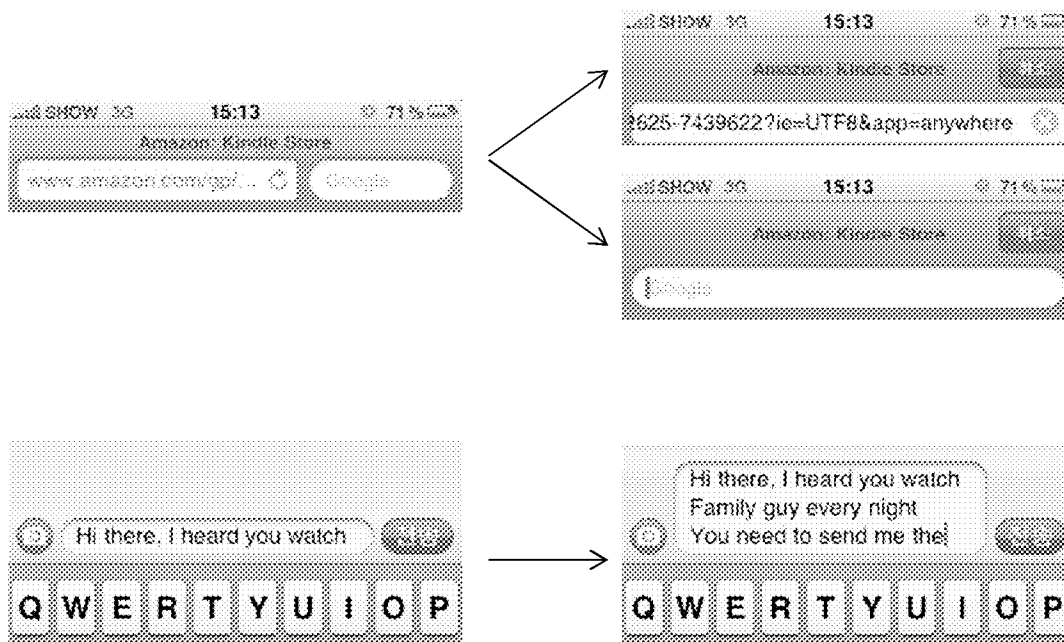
SHOW 3G 15:13 71%
Amazon: Kindle Store
www.amazon.com/gp/... Google

SHOW 3G 15:13 71%
Amazon: Kindle Store
2625-7439622?ie=UTF8&app=anywhere

SHOW 3G 15:13 71%
Amazon: Kindle Store
Google

Hi there, I heard you watch
Q W E R T Y U I O P

Hi there, I heard you watch Family guy every night You need to send me the
Q W E R T Y U I O P